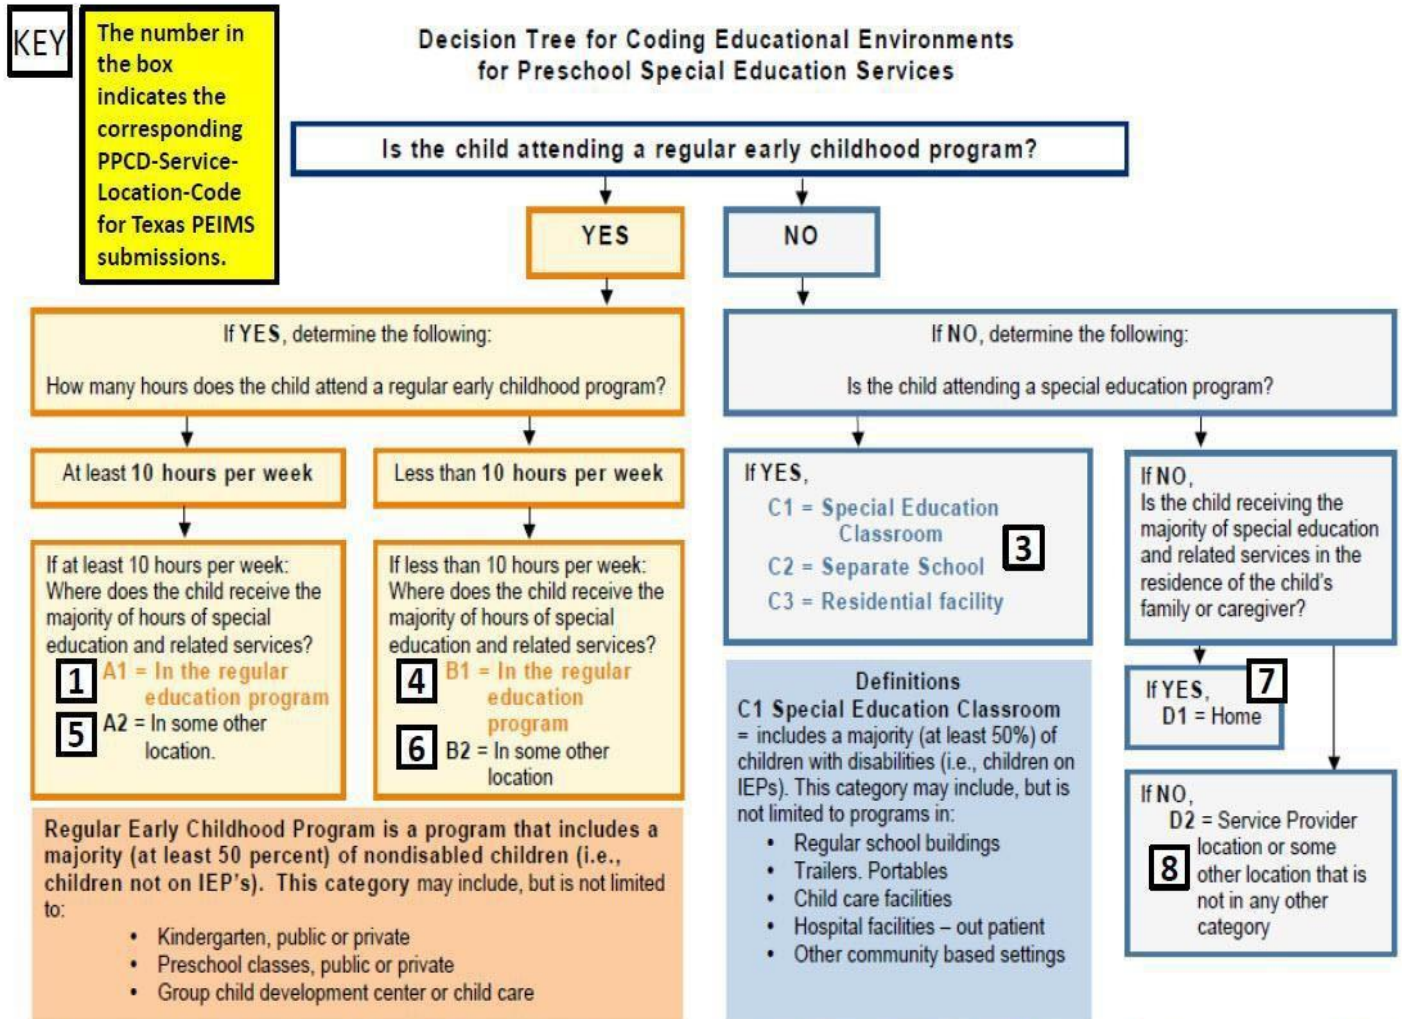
KEY

The number in the box indicates the corresponding PPCD-Service-Location-Code for Texas PEIMS submissions.

Decision Tree for Coding Educational Environments for Preschool Special Education Services

Is the child attending a regular early childhood program?

YES

NO

If YES, determine the following:

How many hours does the child attend a regular early childhood program?

At least 10 hours per week

Less than 10 hours per week

If at least 10 hours per week: Where does the child receive the majority of hours of special education and related services?

1 A1 = In the regular education program

5 A2 = In some other location.

If less than 10 hours per week: Where does the child receive the majority of hours of special education and related services?

4 B1 = In the regular education program

6 B2 = In some other location

Regular Early Childhood Program is a program that includes a majority (at least 50 percent) of nondisabled children (i.e., children not on IEP's). This category may include, but is not limited to:

- Kindergarten, public or private
- Preschool classes, public or private
- Group child development center or child care

If NO, determine the following:

Is the child attending a special education program?

If YES,
C1 = Special Education Classroom
C2 = Separate School
C3 = Residential facility
3

If NO,
Is the child receiving the majority of special education and related services in the residence of the child's family or caregiver?

If YES, 7
D1 = Home

If NO,
D2 = Service Provider location or some other location that is not in any other category
8

Definitions
C1 Special Education Classroom
= includes a majority (at least 50%) of children with disabilities (i.e., children on IEPs). This category may include, but is not limited to programs in:
- Regular school buildings
- Trailers. Portables
- Child care facilities
- Hospital facilities – out patient
- Other community based settings